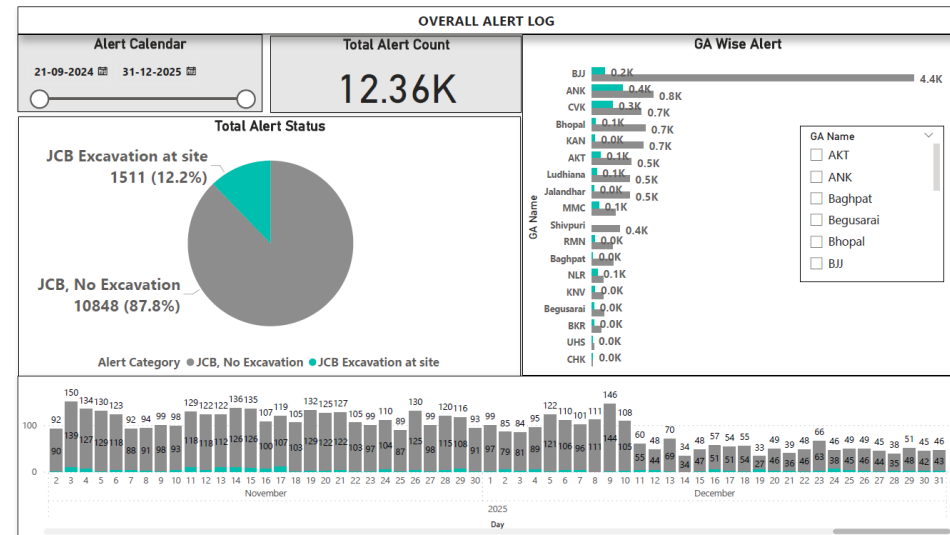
OVERALL ALERT LOG

Alert Calendar
21-09-2024 31-12-2025

Total Alert Count
12.36K

GA Wise Alert

Total Alert Status

JCB Excavation at site
1511 (12.2%)

JCB, No Excavation
10848 (87.8%)

Alert Category ● JCB, No Excavation ● JCB Excavation at site

BJJ 0.2K 4.4K
ANK 0.4K 0.8K
CVK 0.3K 0.7K
Bhopal 0.1K 0.7K
KAN 0.0K 0.7K
AKT 0.1K 0.5K
Ludhiana 0.1K 0.5K
Jalandhar 0.0K 0.5K
MMC 0.1K
Shivpuri 0.4K
RMN 0.0K
Baghpat 0.0K
NLR 0.1K
KNV 0.0K
Begusarai 0.0K
BKR 0.0K
UHS 0.0K
CHK 0.0K

GA Name

GA Name
AKT
ANK
Baghpat
Begusarai
Bhopal
BJJ

150 134 130 123 92 94 99 98 129 122 122 127 136 135 107 119 105 132 125 127 105 99 110 89 130 99 120 116 93 99 85 84 95 122 110 101 111 146 108 60 48 70 34 48 57 54 55 33 39 48 66 46 49 49 45 38 51 45 46
92 139 127 129 118 88 91 88 93 118 118 112 126 126 100 107 103 129 122 122 97 104 87 125 98 115 108 91 97 79 81 89 121 106 96 111 144 105 55 44 69 34 47 51 51 54 27 46 36 46 63 38 45 46 44 35 42 43 90 118 97
100
0
2 3 4 5 6 7 8 9 10 11 12 13 14 15 16 17 18 19 20 21 22 23 24 25 26 27 28 29 30 1 2 3 4 5 6 7 8 9 10 11 12 13 14 15 16 17 18 19 20 21 22 23 24 25 26 27 28 29 30 31
November December
2025
Day